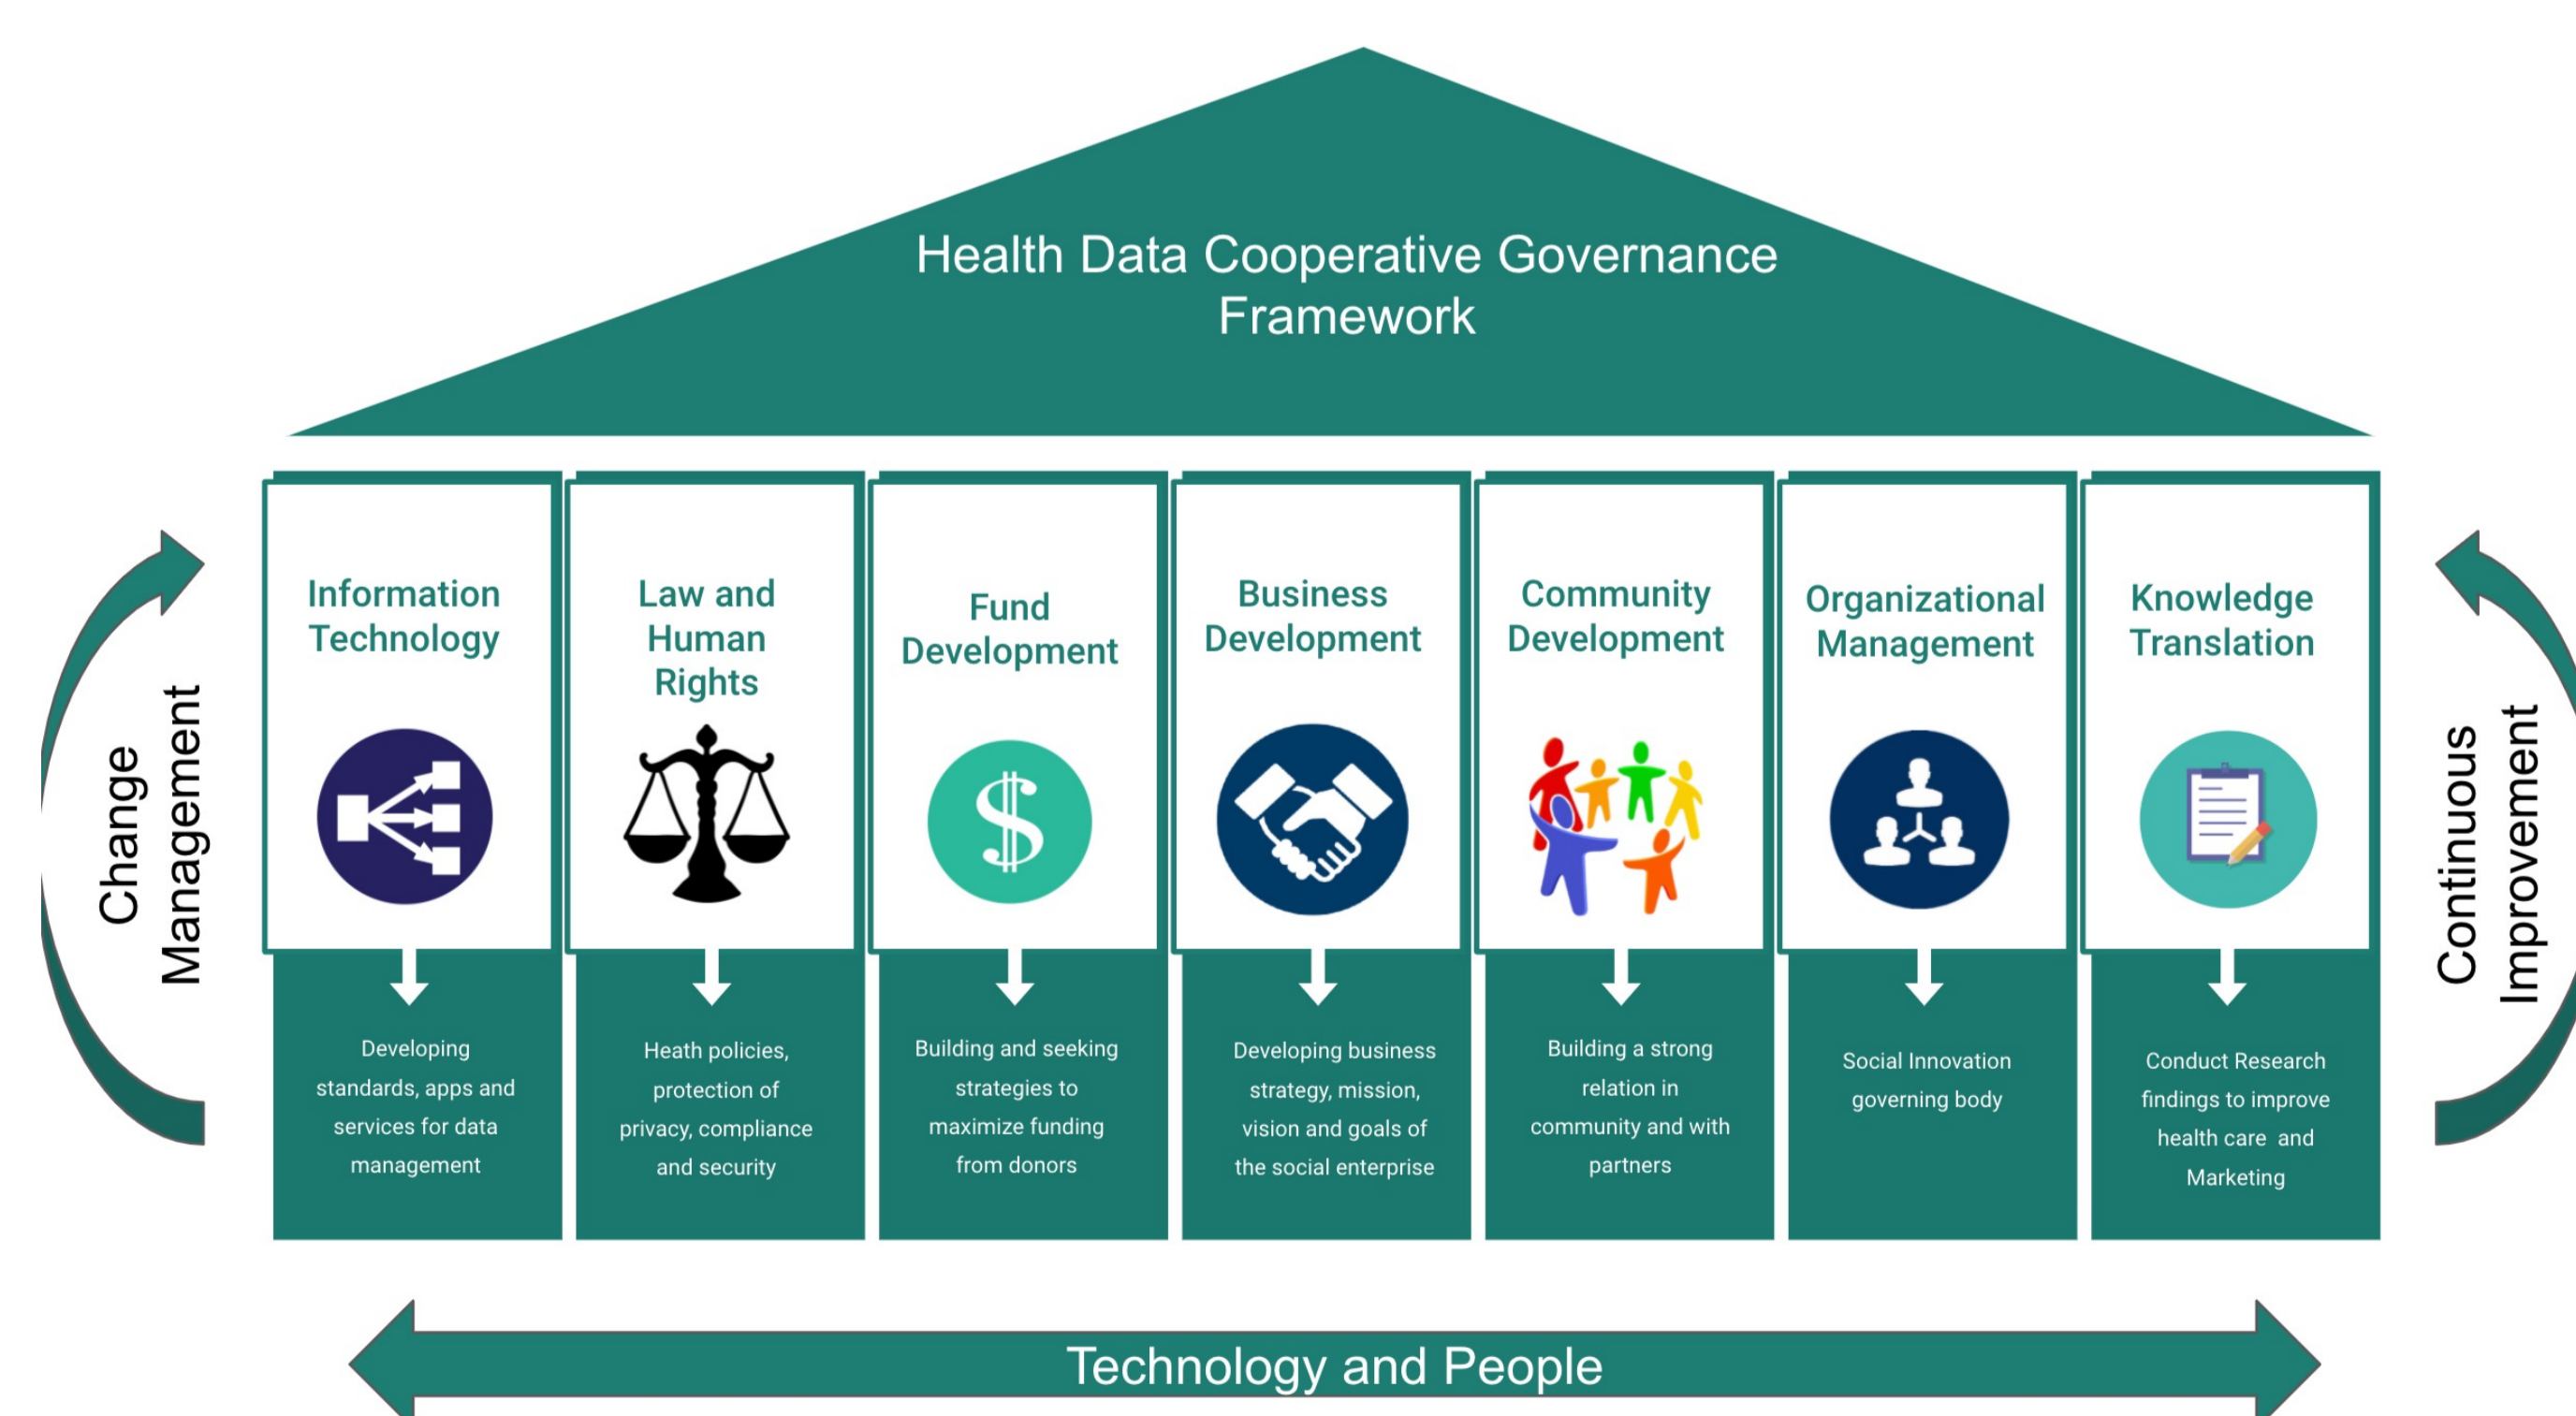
Health Data Cooperative Governance Framework

Change Management

Information Technology

Developing standards, apps and services for data management

Law and Human Rights

Heath policies, protection of privacy, compliance and security

Fund Development

Building and seeking strategies to maximize funding from donors

Business Development

Developing business strategy, mission, vision and goals of the social enterprise

Community Development

Building a strong relation in community and with partners

Organizational Management

Social Innovation governing body

Knowledge Translation

Conduct Research findings to improve health care and Marketing

Continuous Improvement

Technology and People